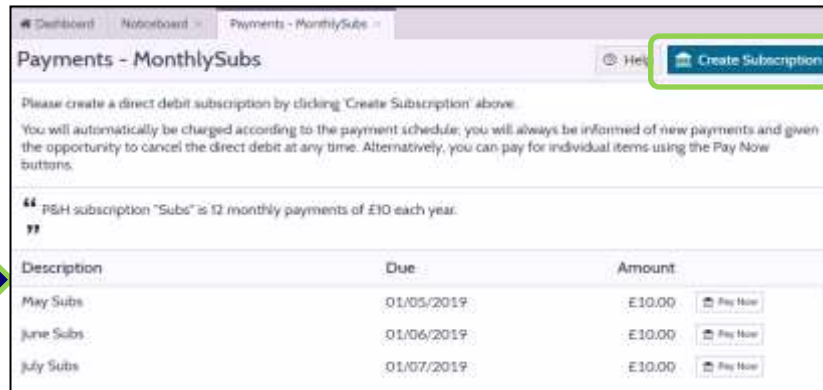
Dashboard | Noticeboard × | Payments - MonthlySubs ×

Payments - MonthlySubs

Help | Create Subscription

Please create a direct debit subscription by clicking 'Create Subscription' above.

You will automatically be charged according to the payment schedule; you will always be informed of new payments and given the opportunity to cancel the direct debit at any time. Alternatively, you can pay for individual items using the Pay Now buttons.

" P&H subscription "Subs" is 12 monthly payments of £10 each year. "

| Description | Due | Amount | |
|---|---|---|---|
| May Subs | 01/05/2019 | £10.00 | Pay Now |
| June Subs | 01/06/2019 | £10.00 | Pay Now |
| July Subs | 01/07/2019 | £10.00 | Pay Now |